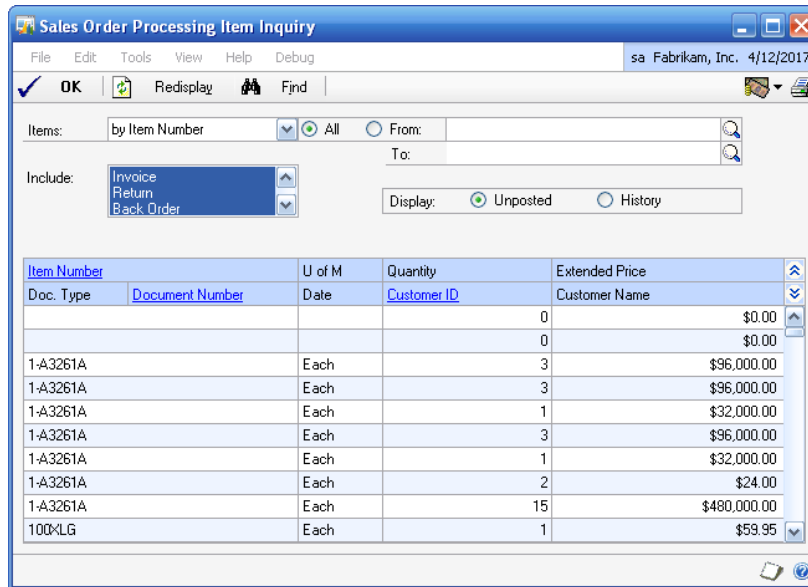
Sales Order Processing Item Inquiry

File Edit Tools View Help Debug sa Fabrikam, Inc. 4/12/2017

OK Redisplay Find

Items: by Item Number All From:
To:

Include: Invoice
Return
Back Order

Display: Unposted History

| Item Number | | U of M | Quantity | Extended Price |
|---|---|---|---|---|
| Doc. Type | Document Number | Date | Customer ID | Customer Name |
| | | | 0 | $0.00 |
| | | | 0 | $0.00 |
| 1-A3261A | | Each | 3 | $96,000.00 |
| 1-A3261A | | Each | 3 | $96,000.00 |
| 1-A3261A | | Each | 1 | $32,000.00 |
| 1-A3261A | | Each | 3 | $96,000.00 |
| 1-A3261A | | Each | 1 | $32,000.00 |
| 1-A3261A | | Each | 2 | $24.00 |
| 1-A3261A | | Each | 15 | $480,000.00 |
| 100XLG | | Each | 1 | $59.95 |